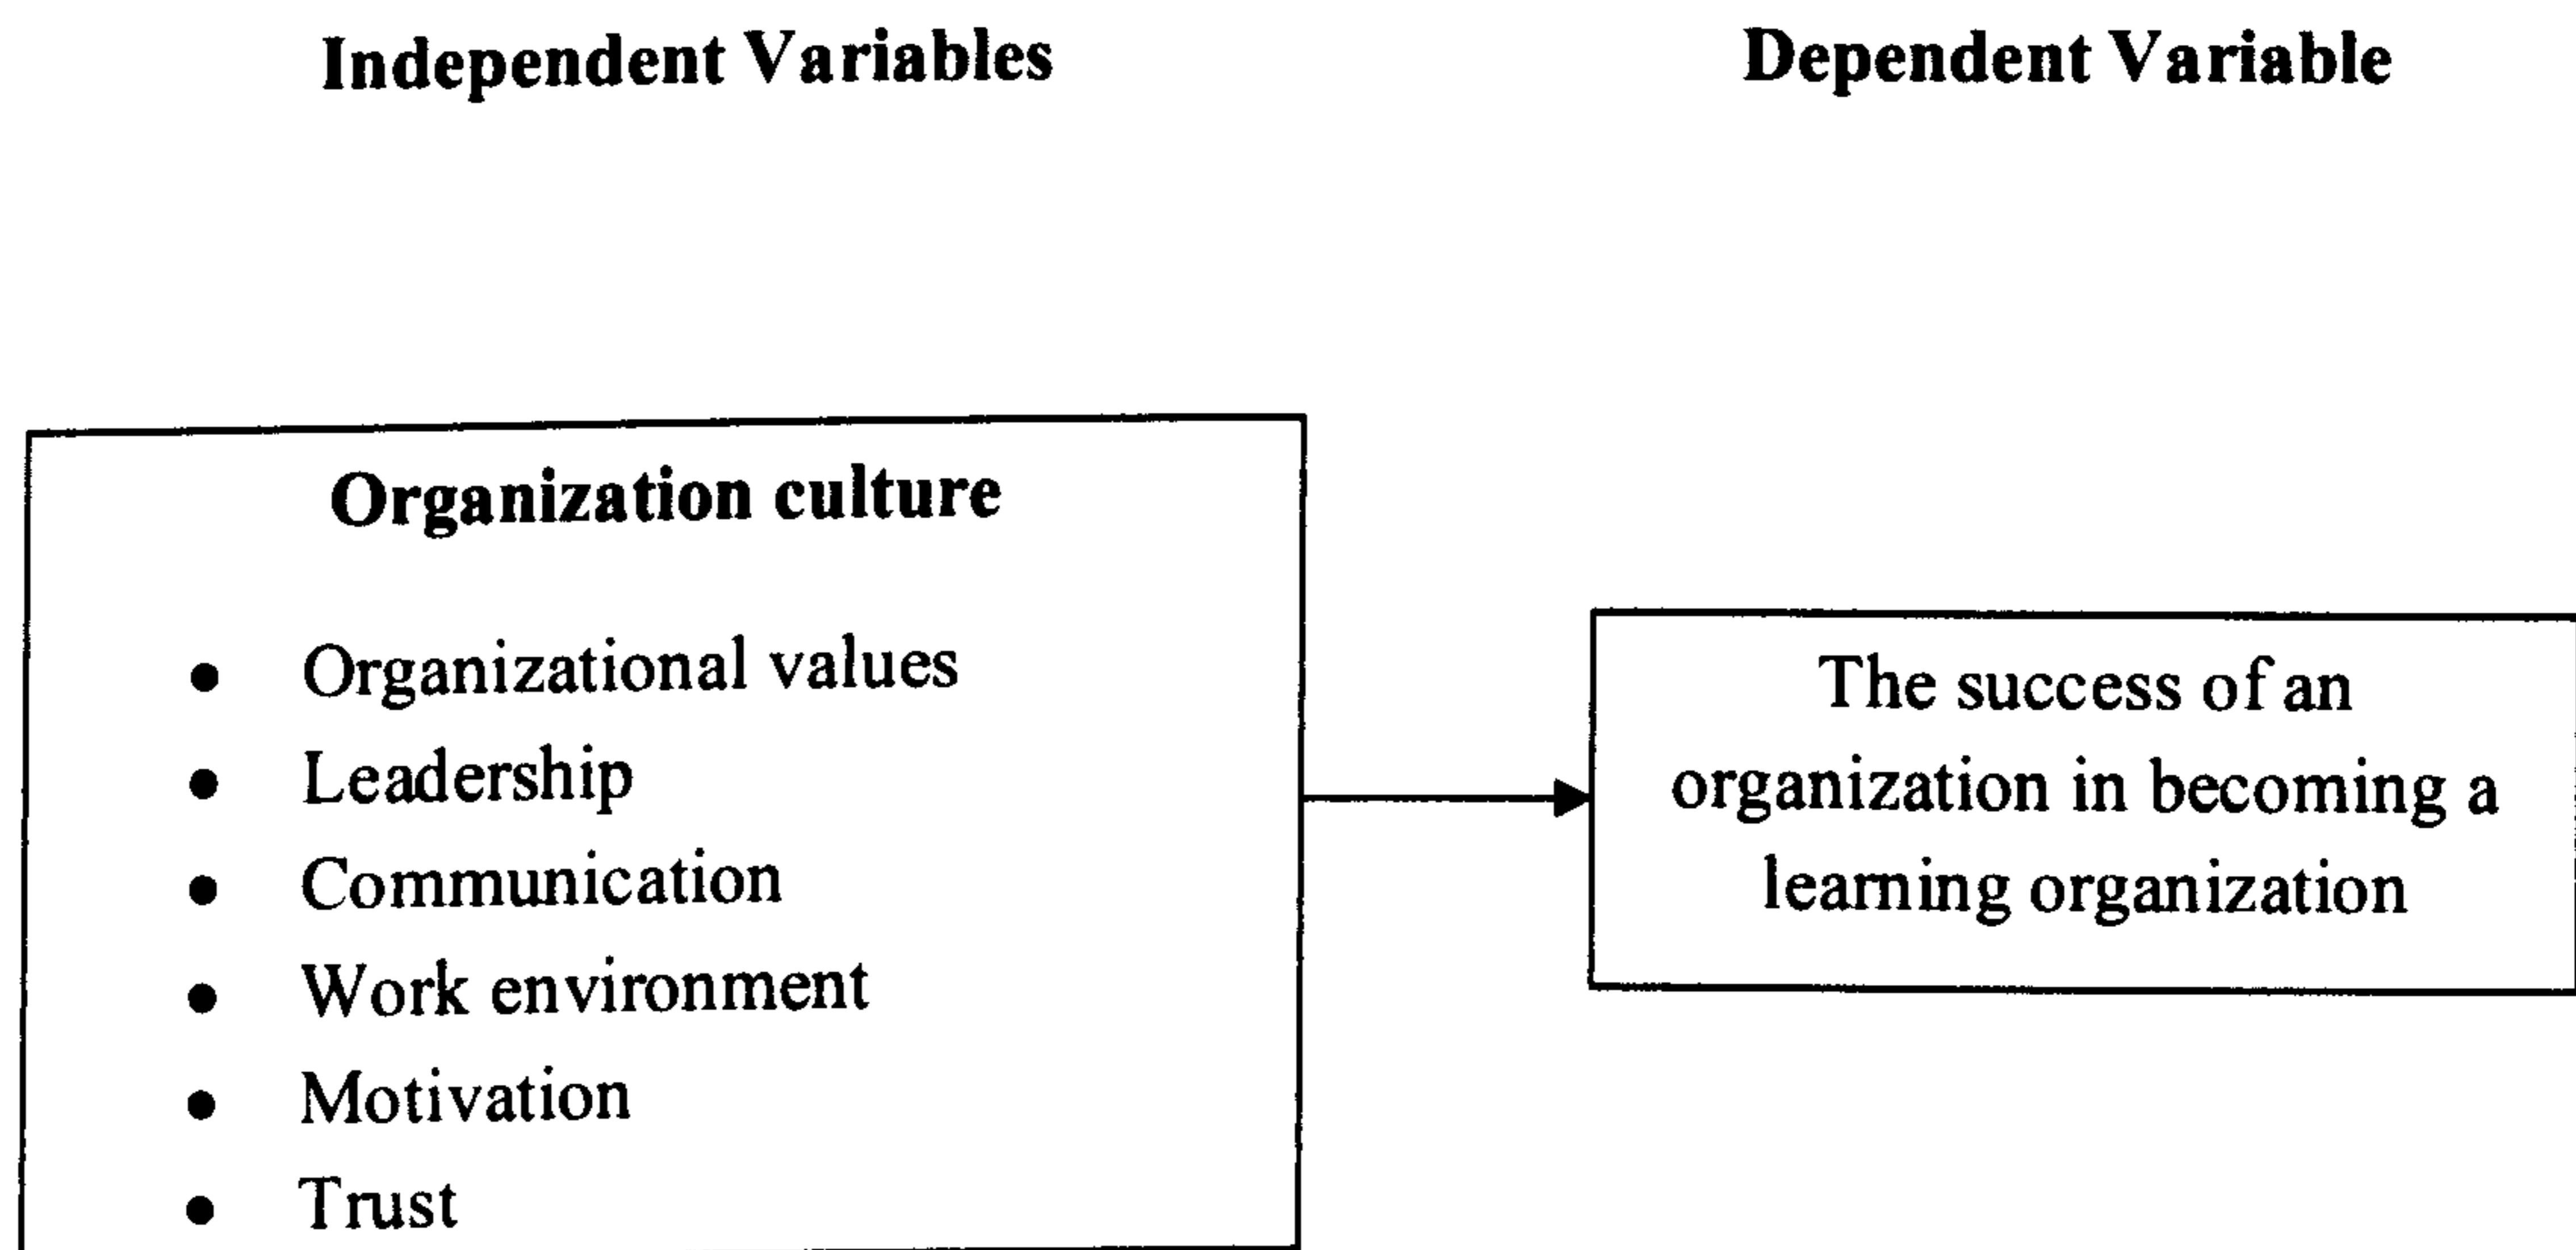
Independent Variables

Dependent Variable

Organization culture

- Organizational values
- Leadership
- Communication
- Work environment
- Motivation
- Trust

The success of an organization in becoming a learning organization